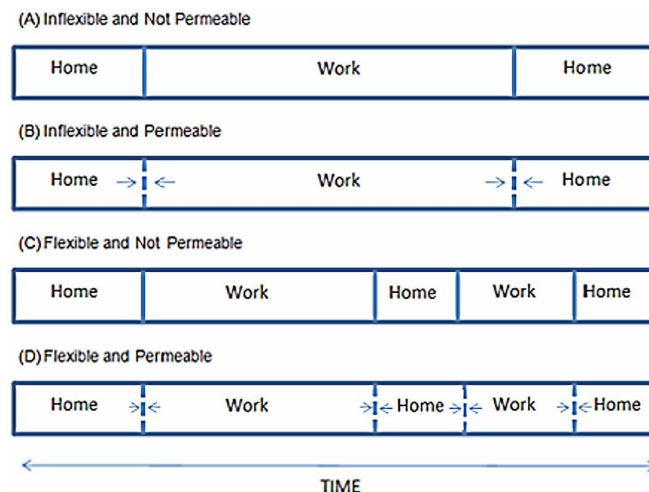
(A) Inflexible and Not Permeable

| Home | Work | Home |
|---|---|---|

(B) Inflexible and Permeable

| Home | Work | Home |
|---|---|---|

(C) Flexible and Not Permeable

| Home | Work | Home | Work | Home |
|---|---|---|---|---|

(D) Flexible and Permeable

| Home | Work | Home | Work | Home |
|---|---|---|---|---|

TIME